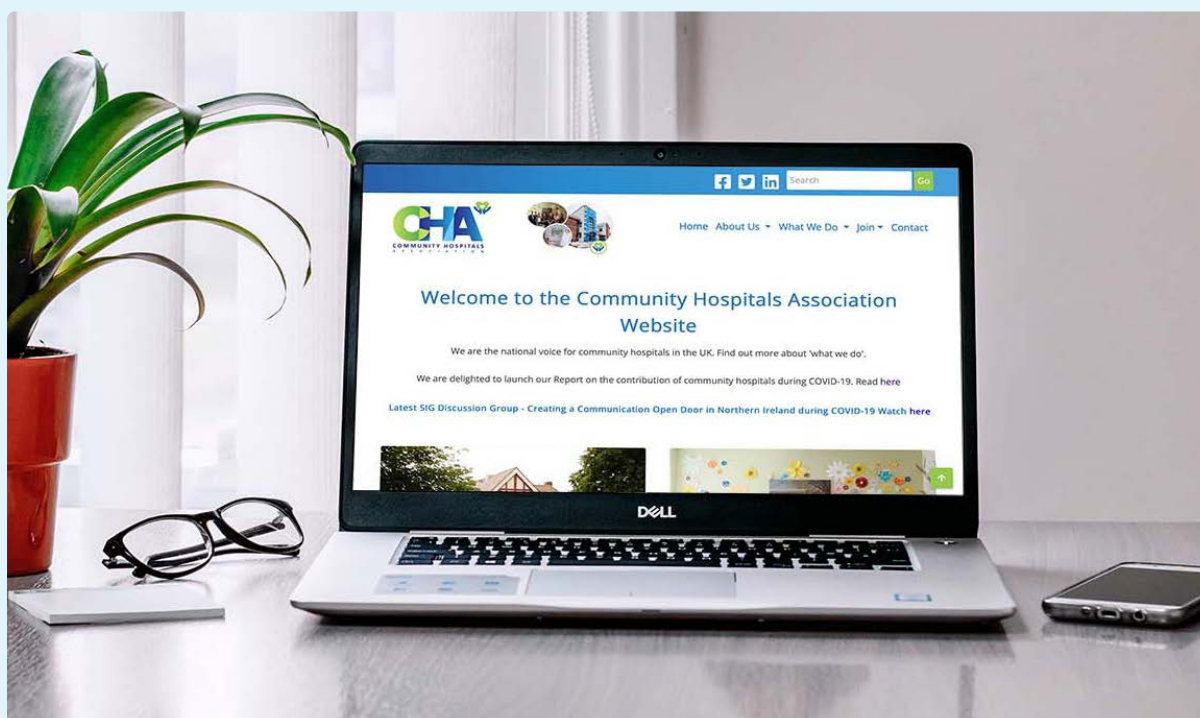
Search
Go

CHA
COMMUNITY HOSPITALS ASSOCIATION

Home About Us What We Do Join Contact

Welcome to the Community Hospitals Association Website

We are the national voice for community hospitals in the UK. Find out more about 'what we do'.

We are delighted to launch our Report on the contribution of community hospitals during COVID-19. Read here

Latest SIG Discussion Group - Creating a Communication Open Door in Northern Ireland during COVID-19 Watch here

DELL